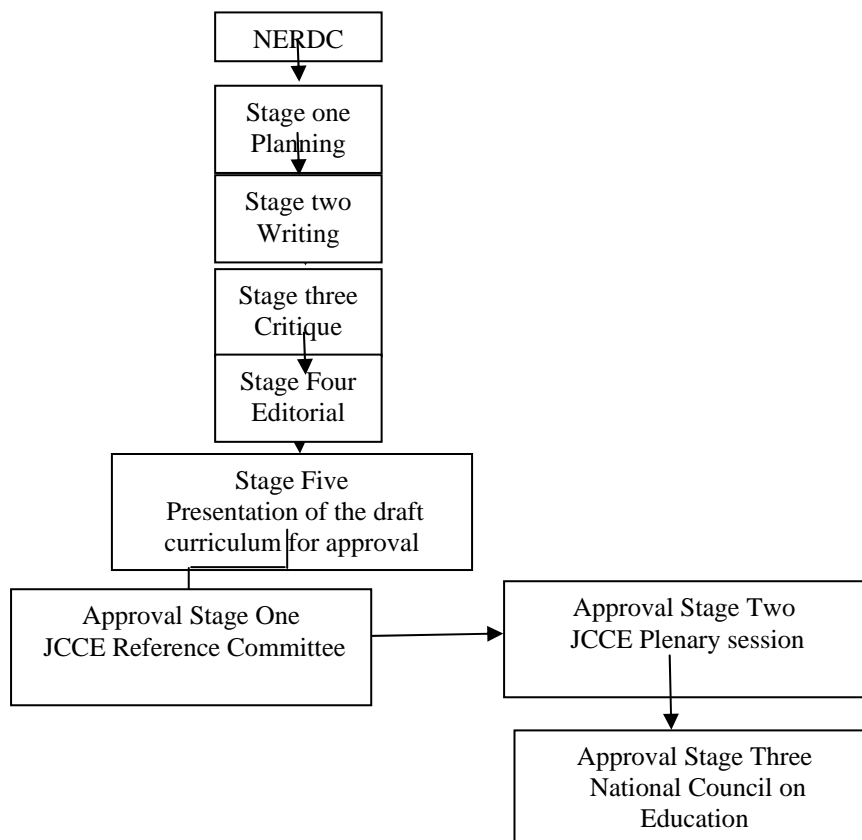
NERDC

Stage one
Planning

Stage two
Writing

Stage three
Critique

Stage Four
Editorial

Stage Five
Presentation of the draft curriculum for approval

Approval Stage One
JCCE Reference Committee

Approval Stage Two
JCCE Plenary session

Approval Stage Three
National Council on Education